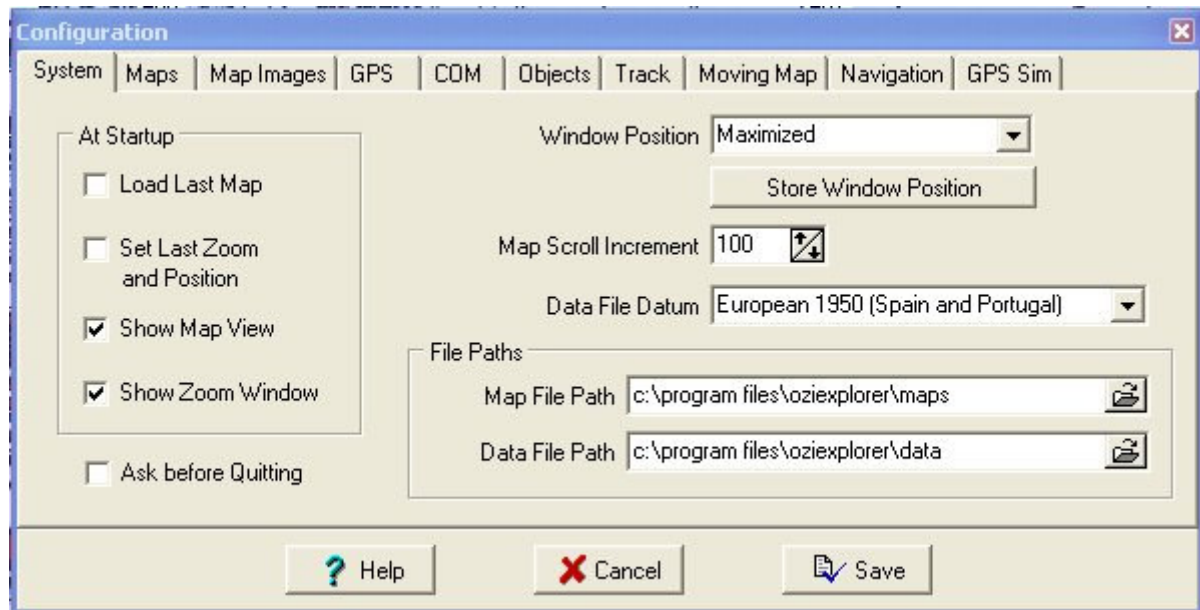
Configuration

System | Maps | Map Images | GPS | COM | Objects | Track | Moving Map | Navigation | GPS Sim

At Startup

Load Last Map

Set Last Zoom and Position

Show Map View

Show Zoom Window

Ask before Quitting

Window Position Maximized

Store Window Position

Map Scroll Increment 100

Data File Datum European 1950 (Spain and Portugal)

File Paths

Map File Path c:\program files\oziexplorer\maps

Data File Path c:\program files\oziexplorer\data

Help

Cancel

Save